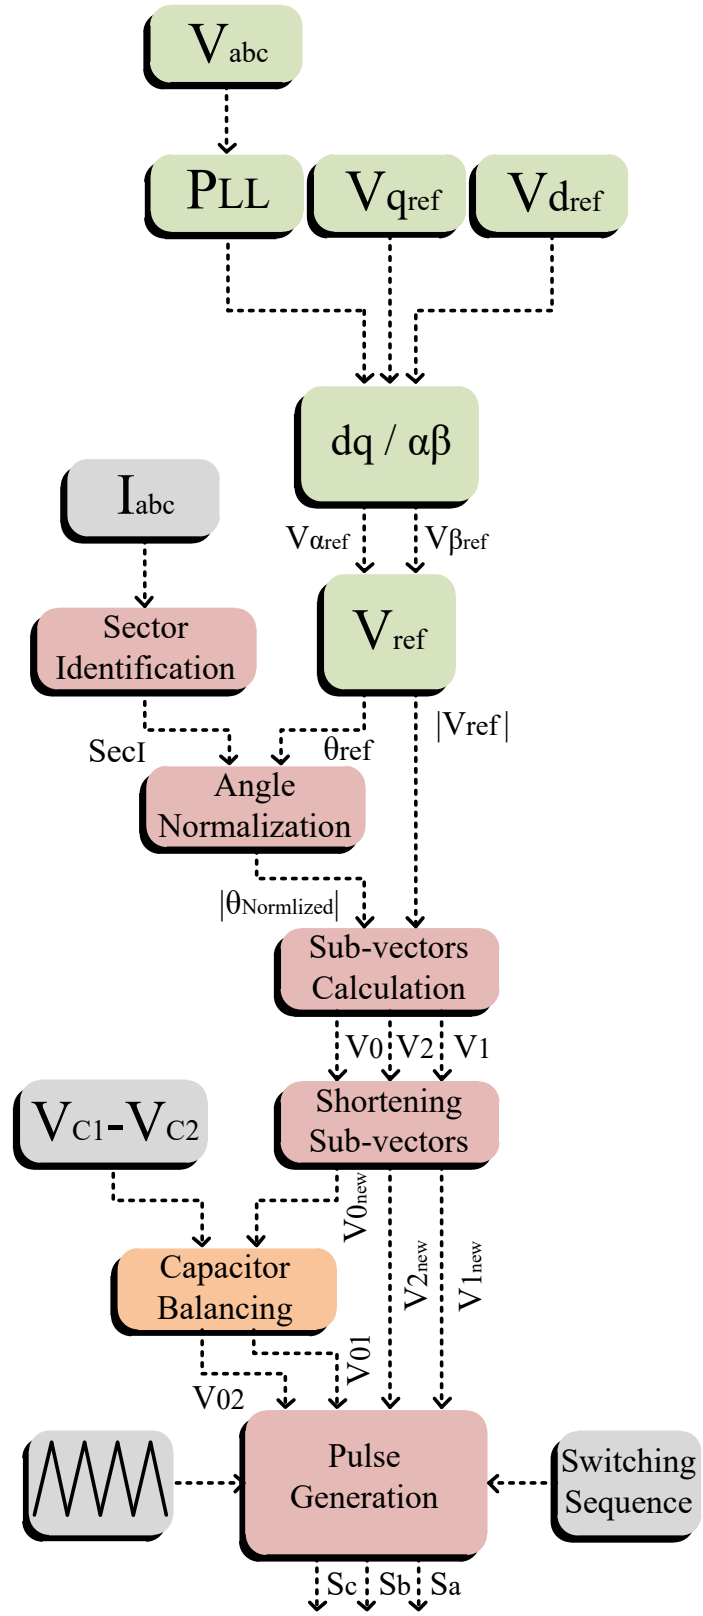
$V_{abc}$

PLL

$V_{qref}$

$V_{dref}$

dq / αβ

$V_{\alpha ref}$

$V_{\beta ref}$

$I_{abc}$

$V_{ref}$

Sector Identification

SecI

θref

|Vref|

Angle Normalization

$|\theta_{Normlized}|$

Sub-vectors Calculation

V0

V2

V1

$V_{C1}$-$V_{C2}$

Shortening Sub-vectors

$V0_{new}$

$V2_{new}$

$V1_{new}$

Capacitor Balancing

V01

V02

Pulse Generation

Switching Sequence

Sc

Sb

Sa